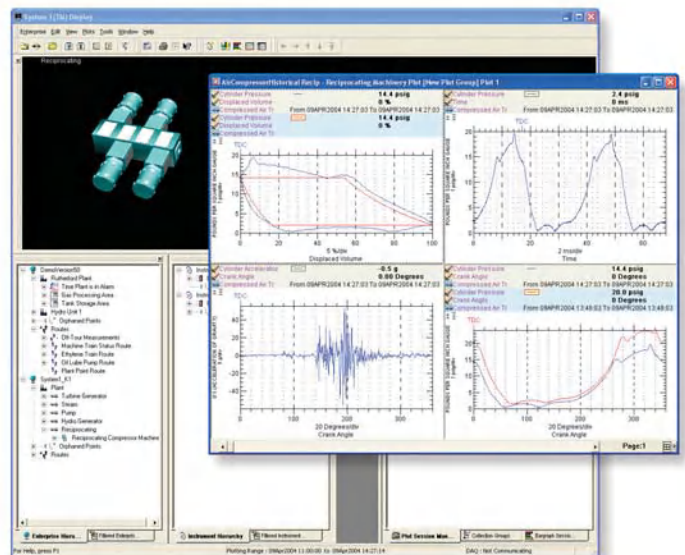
System 1 (Tk) Display

Enterprise Edit View Plots Tools Window Help

Reciprocating

AirCompressorHistorical Recip - Reciprocating Machinery Plot [New Plot Group] Plot 1

Cylinder Pressure 14.4 psig
Displaced Volume 0 %
Compressed Air Tr From 09APR2004 14:27:03 To 09APR2004 14:27:03
Cylinder Pressure 14.4 psig
Displaced Volume 0 %
Compressed Air Tr

TDC

5 %/div
Displaced Volume

Cylinder Pressure 2.4 psig
Time 0 ms
Compressed Air Tr From 09APR2004 14:27:03 To 09APR2004 14:27:03

TDC

2 ms/div
Time

Cylinder Acceleration -0.5 g
Crank Angle 0.00 Degrees
Compressed Air Tr From 09APR2004 14:27:03 To 09APR2004 14:27:03

TDC

20 Degrees/div
Crank Angle

Cylinder Pressure 14.4 psig
Crank Angle 0 Degrees
Cylinder Pressure 28.0 psig
Crank Angle 0 Degrees
Compressed Air Tr From 09APR2004 13:48:03 To 09APR2004 13:48:03

TDC

20 Degrees/div
Crank Angle

Page:1

DemoVersion50
Rutherford Plant
Time Plant is in Alarm
Gas Processing Area
Tank Storage Area
Hydro Unit 1
Orphaned Points
Routes
Oil Tour Measurements
Machine Train Status Route
Ethylene Train Route
Oil Lube Pump Route
Plant Point Route
System1_K1
Plant
Turbine Generator
Steam
Pump
Hydro Generator
Reciprocating
Reciprocating Compressor Machine
Orphaned Points
Routes

Enterprise Hiera... Filtered Enterpris...
Instrument Hierarchy Filtered Instrument...
Plot Session Man... Collection Groups Bargraph Sessio...

For Help, press F1
Plotting Range : 09Apr2004 11:00:00 to 09Apr2004 14:27:14
DAQ : Not Communicating